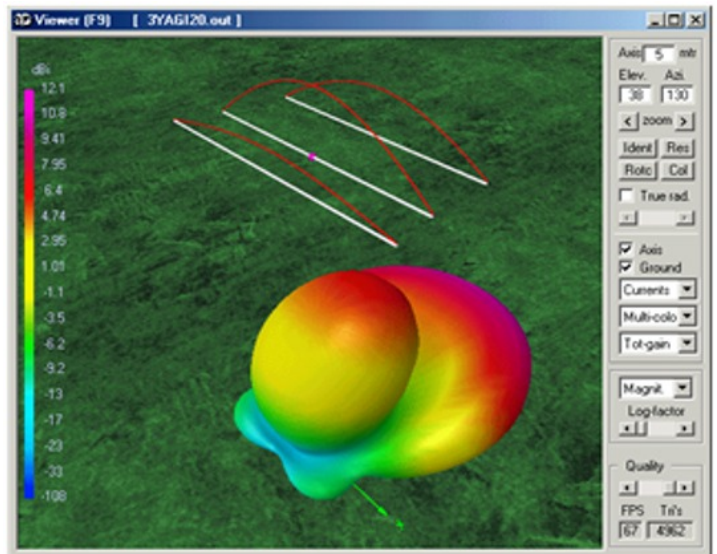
3D Viewer (F9) [ 3YAGI20.out ]

dBi
12.1
10.8
9.41
7.95
6.4
4.74
2.95
1.01
-1.1
-3.5
-6.2
-9.2
-13
-17
-23
-33
-108

Axis 5 mtr
Elev. Azi.
38 130
< zoom >
Ident Res
Rotc Col
True rad.
Axis
Ground
Currents
Multi-colo
Tot-gain
Magnit.
Log-factor
Quality
FPS Tri's
67 4962